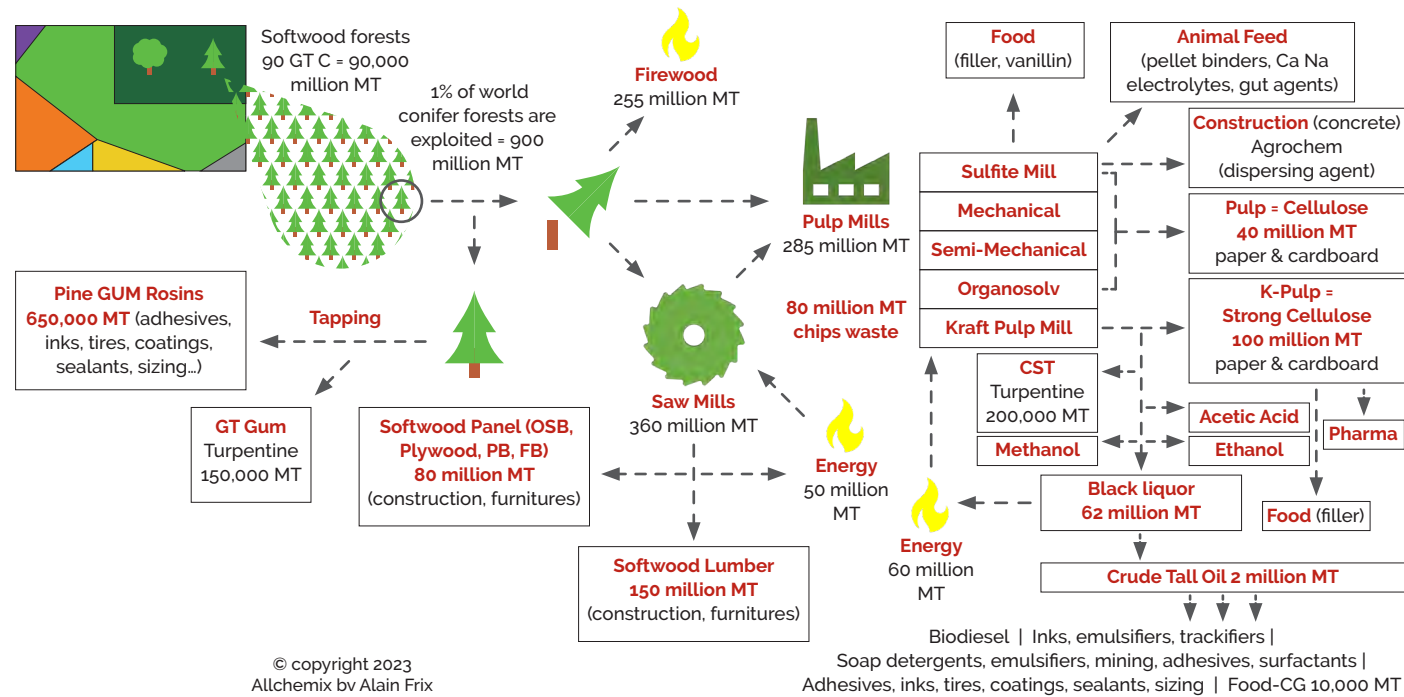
Softwood forests
90 GT C = 90,000 million MT

1% of world conifer forests are exploited = 900 million MT

Firewood
255 million MT

Food
(filler, vanillin)

Animal Feed
(pellet binders, Ca Na electrolytes, gut agents)

Construction (concrete)
Agrochem
(dispersing agent)

Sulfite Mill

Mechanical

Semi-Mechanical

Organosolv

Kraft Pulp Mill

Pulp Mills
285 million MT

Pulp = Cellulose
40 million MT
paper & cardboard

K-Pulp =
Strong Cellulose
100 million MT
paper & cardboard

Pine GUM Rosins
650,000 MT (adhesives, inks, tires, coatings, sealants, sizing…)

Tapping

80 million MT
chips waste

CST
Turpentine
200,000 MT

Acetic Acid

Pharma

Methanol

Ethanol

GT Gum
Turpentine
150,000 MT

Softwood Panel (OSB, Plywood, PB, FB)
80 million MT
(construction, furnitures)

Saw Mills
360 million MT

Energy
50 million MT

Black liquor
62 million MT

Food (filler)

Energy
60 million MT

Crude Tall Oil 2 million MT

Softwood Lumber
150 million MT
(construction, furnitures)

Biodiesel | Inks, emulsifiers, trackifiers |
Soap detergents, emulsifiers, mining, adhesives, surfactants |
Adhesives, inks, tires, coatings, sealants, sizing | Food-CG 10,000 MT

© copyright 2023
Allchemix by Alain Frix